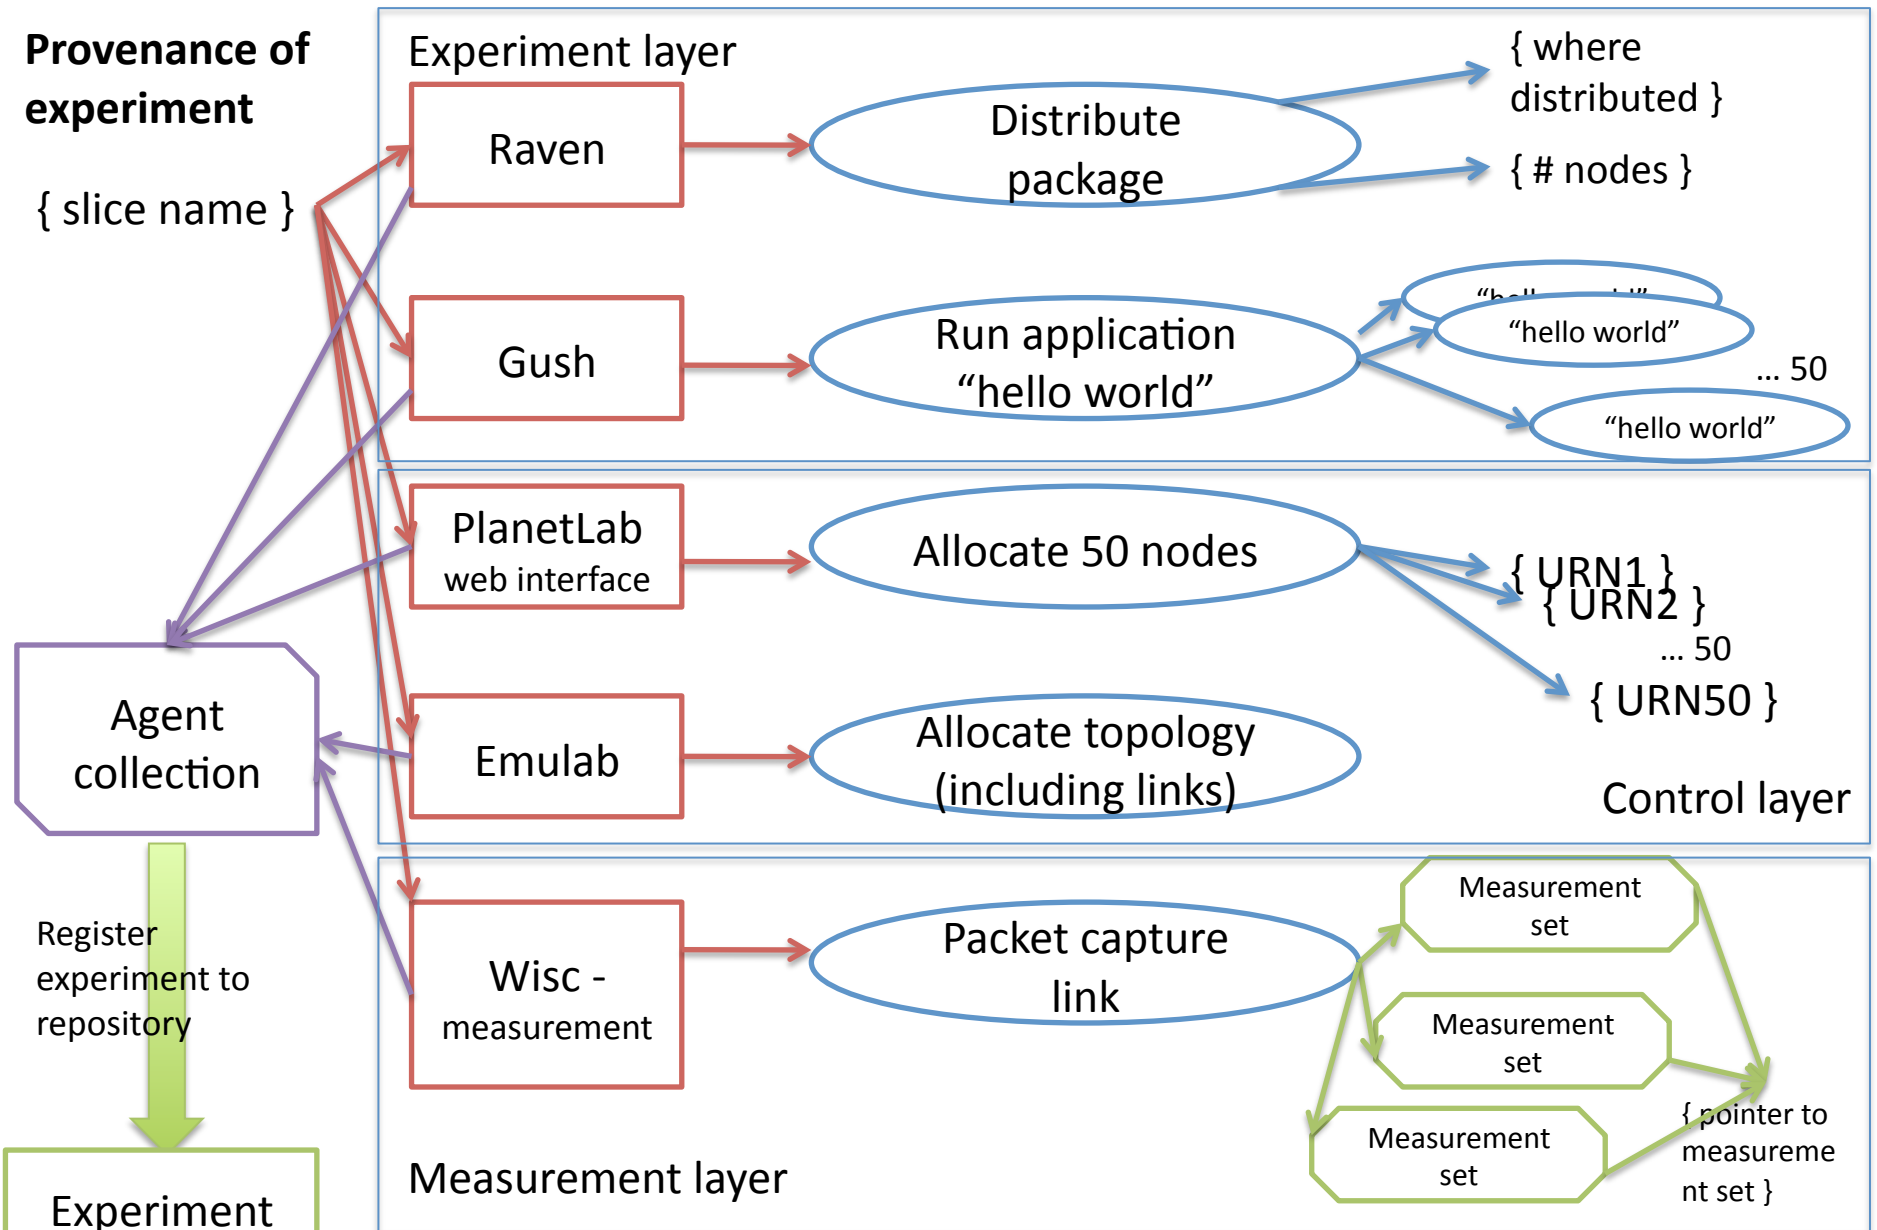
Provenance of experiment

{ slice name }

Experiment layer

Raven

Distribute package

{ where distributed }

{ # nodes }

Gush

Run application "hello world"

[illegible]

"hello world"

... 50

"hello world"

PlanetLab web interface

Allocate 50 nodes

{ URN1 }

{ URN2 }

... 50

{ URN50 }

Agent collection

Emulab

Allocate topology (including links)

Control layer

Register experiment to repository

Wisc - measurement

Packet capture link

Measurement set

Measurement set

Measurement set

{ pointer to measurement set }

Measurement layer

Experiment